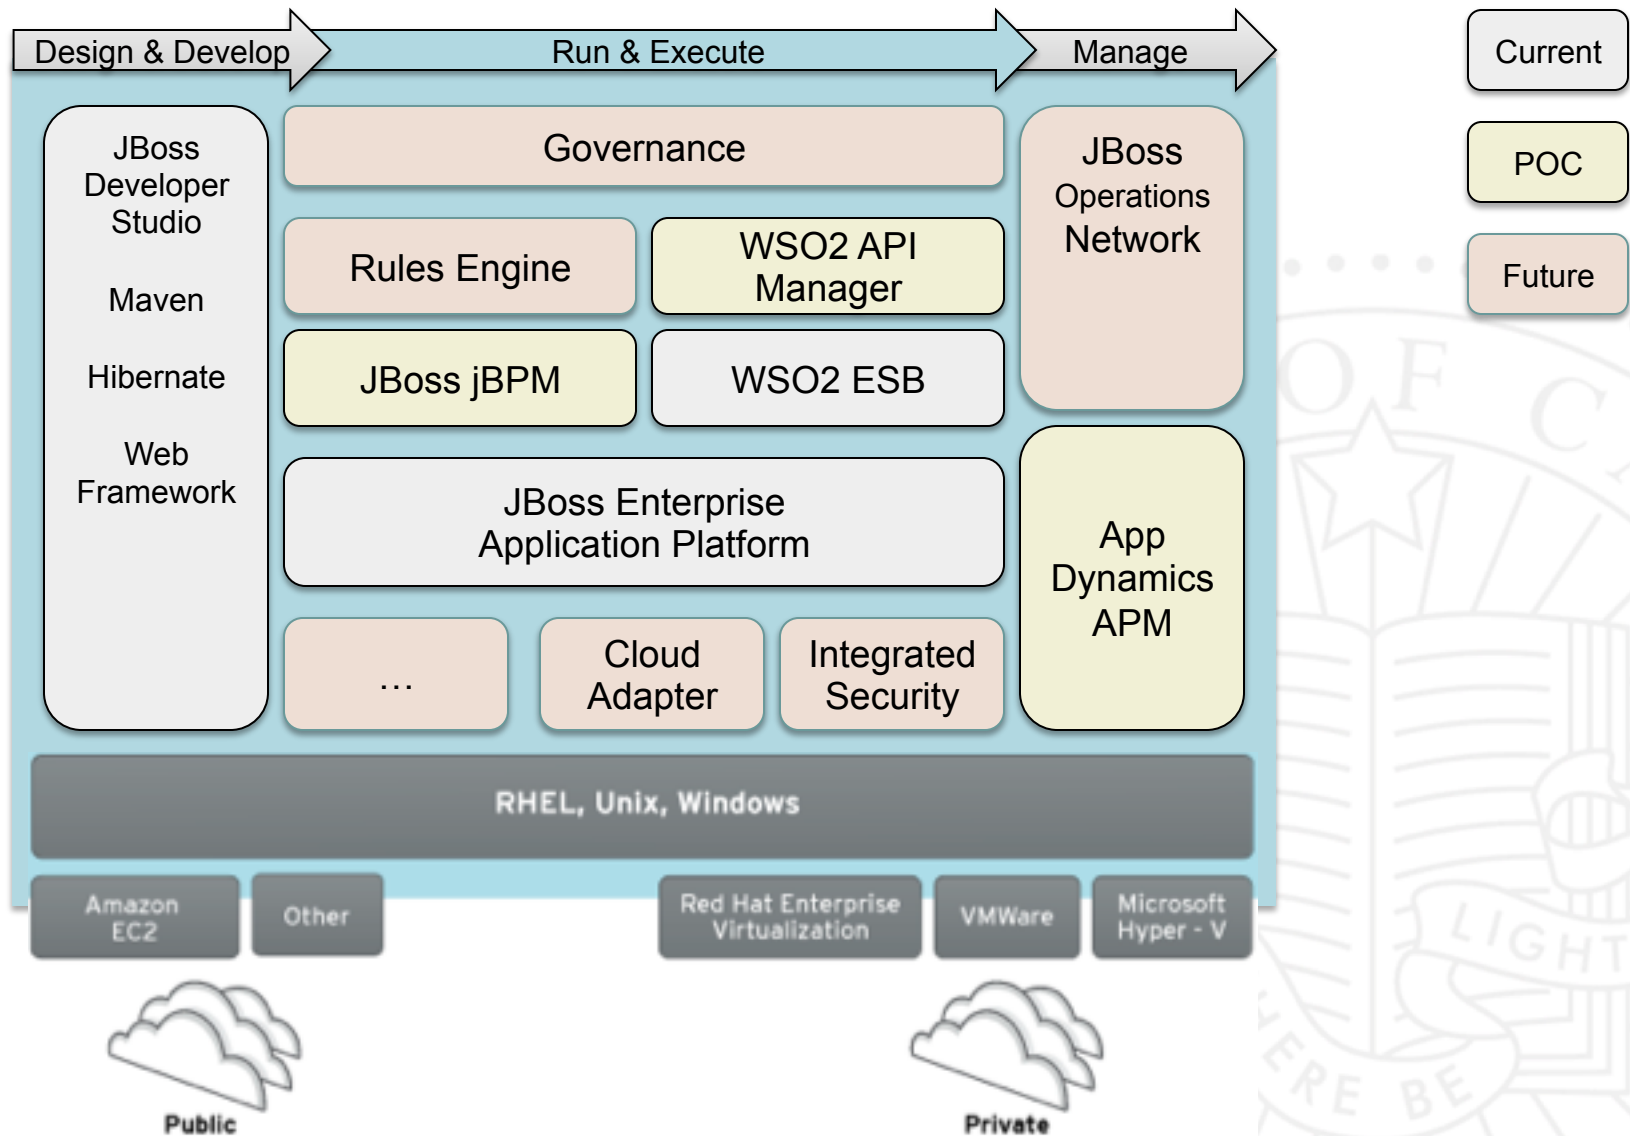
Design & Develop

Run & Execute

Manage

Current

POC

Future

JBoss Developer Studio

Maven

Hibernate

Web Framework

Governance

Rules Engine

WSO2 API Manager

JBoss jBPM

WSO2 ESB

JBoss Enterprise Application Platform

...

Cloud Adapter

Integrated Security

JBoss Operations Network

App Dynamics APM

RHEL, Unix, Windows

Amazon EC2

Other

Red Hat Enterprise Virtualization

VMWare

Microsoft Hyper - V

Public

Private